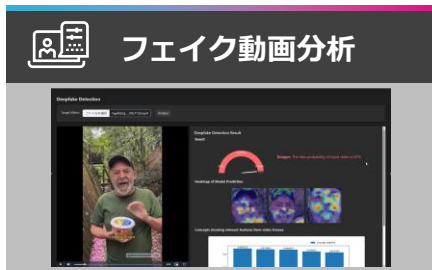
フェイク動画分析

Deepfake Detection

Target Video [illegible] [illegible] Analyze

Deepfake Detection Result

Result

Danger: The fake probability of input video is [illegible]%

Heatmap of Model Prediction

Concepts showing relevant features (from video frames)